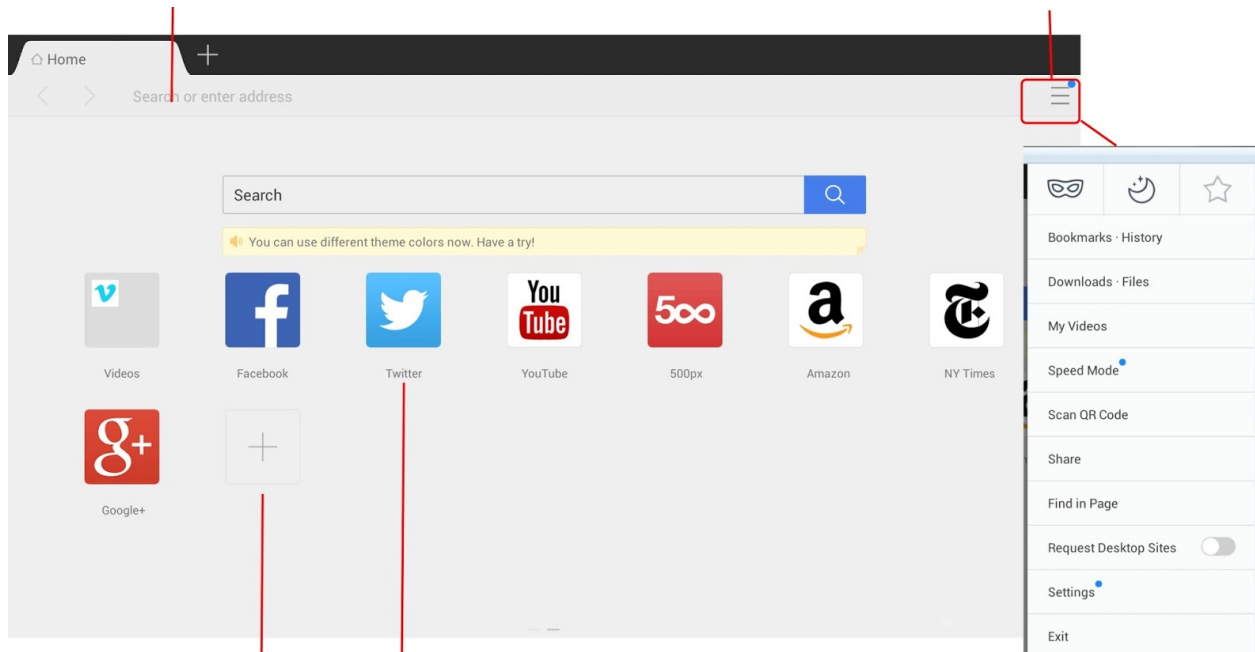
Home

Search or enter address

Search

You can use different theme colors now. Have a try!

v

Videos

Facebook

Twitter

You Tube

YouTube

500

500px

Amazon

NY Times

Google+

Bookmarks · History

Downloads · Files

My Videos

Speed Mode

Scan QR Code

Share

Find in Page

Request Desktop Sites

Settings

Exit